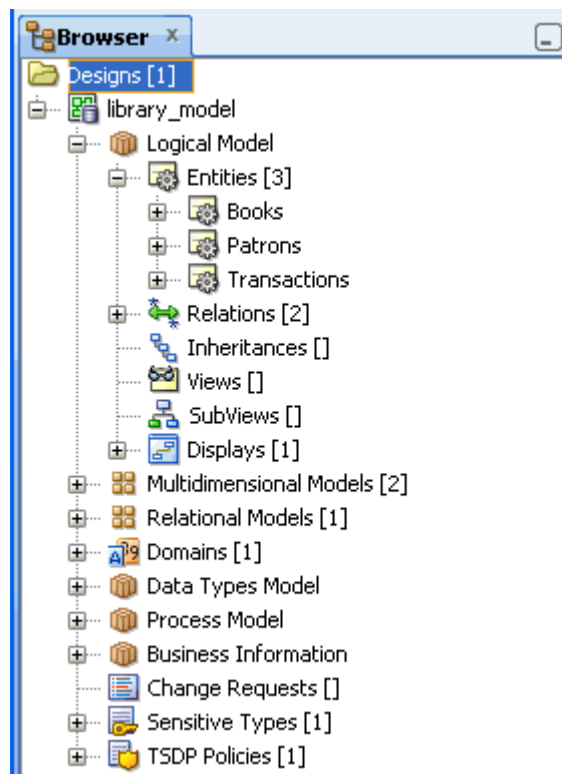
Browser ×
Designs [1]
library_model
Logical Model
Entities [3]
Books
Patrons
Transactions
Relations [2]
Inheritances []
Views []
SubViews []
Displays [1]
Multidimensional Models [2]
Relational Models [1]
Domains [1]
Data Types Model
Process Model
Business Information
Change Requests []
Sensitive Types [1]
TSDP Policies [1]